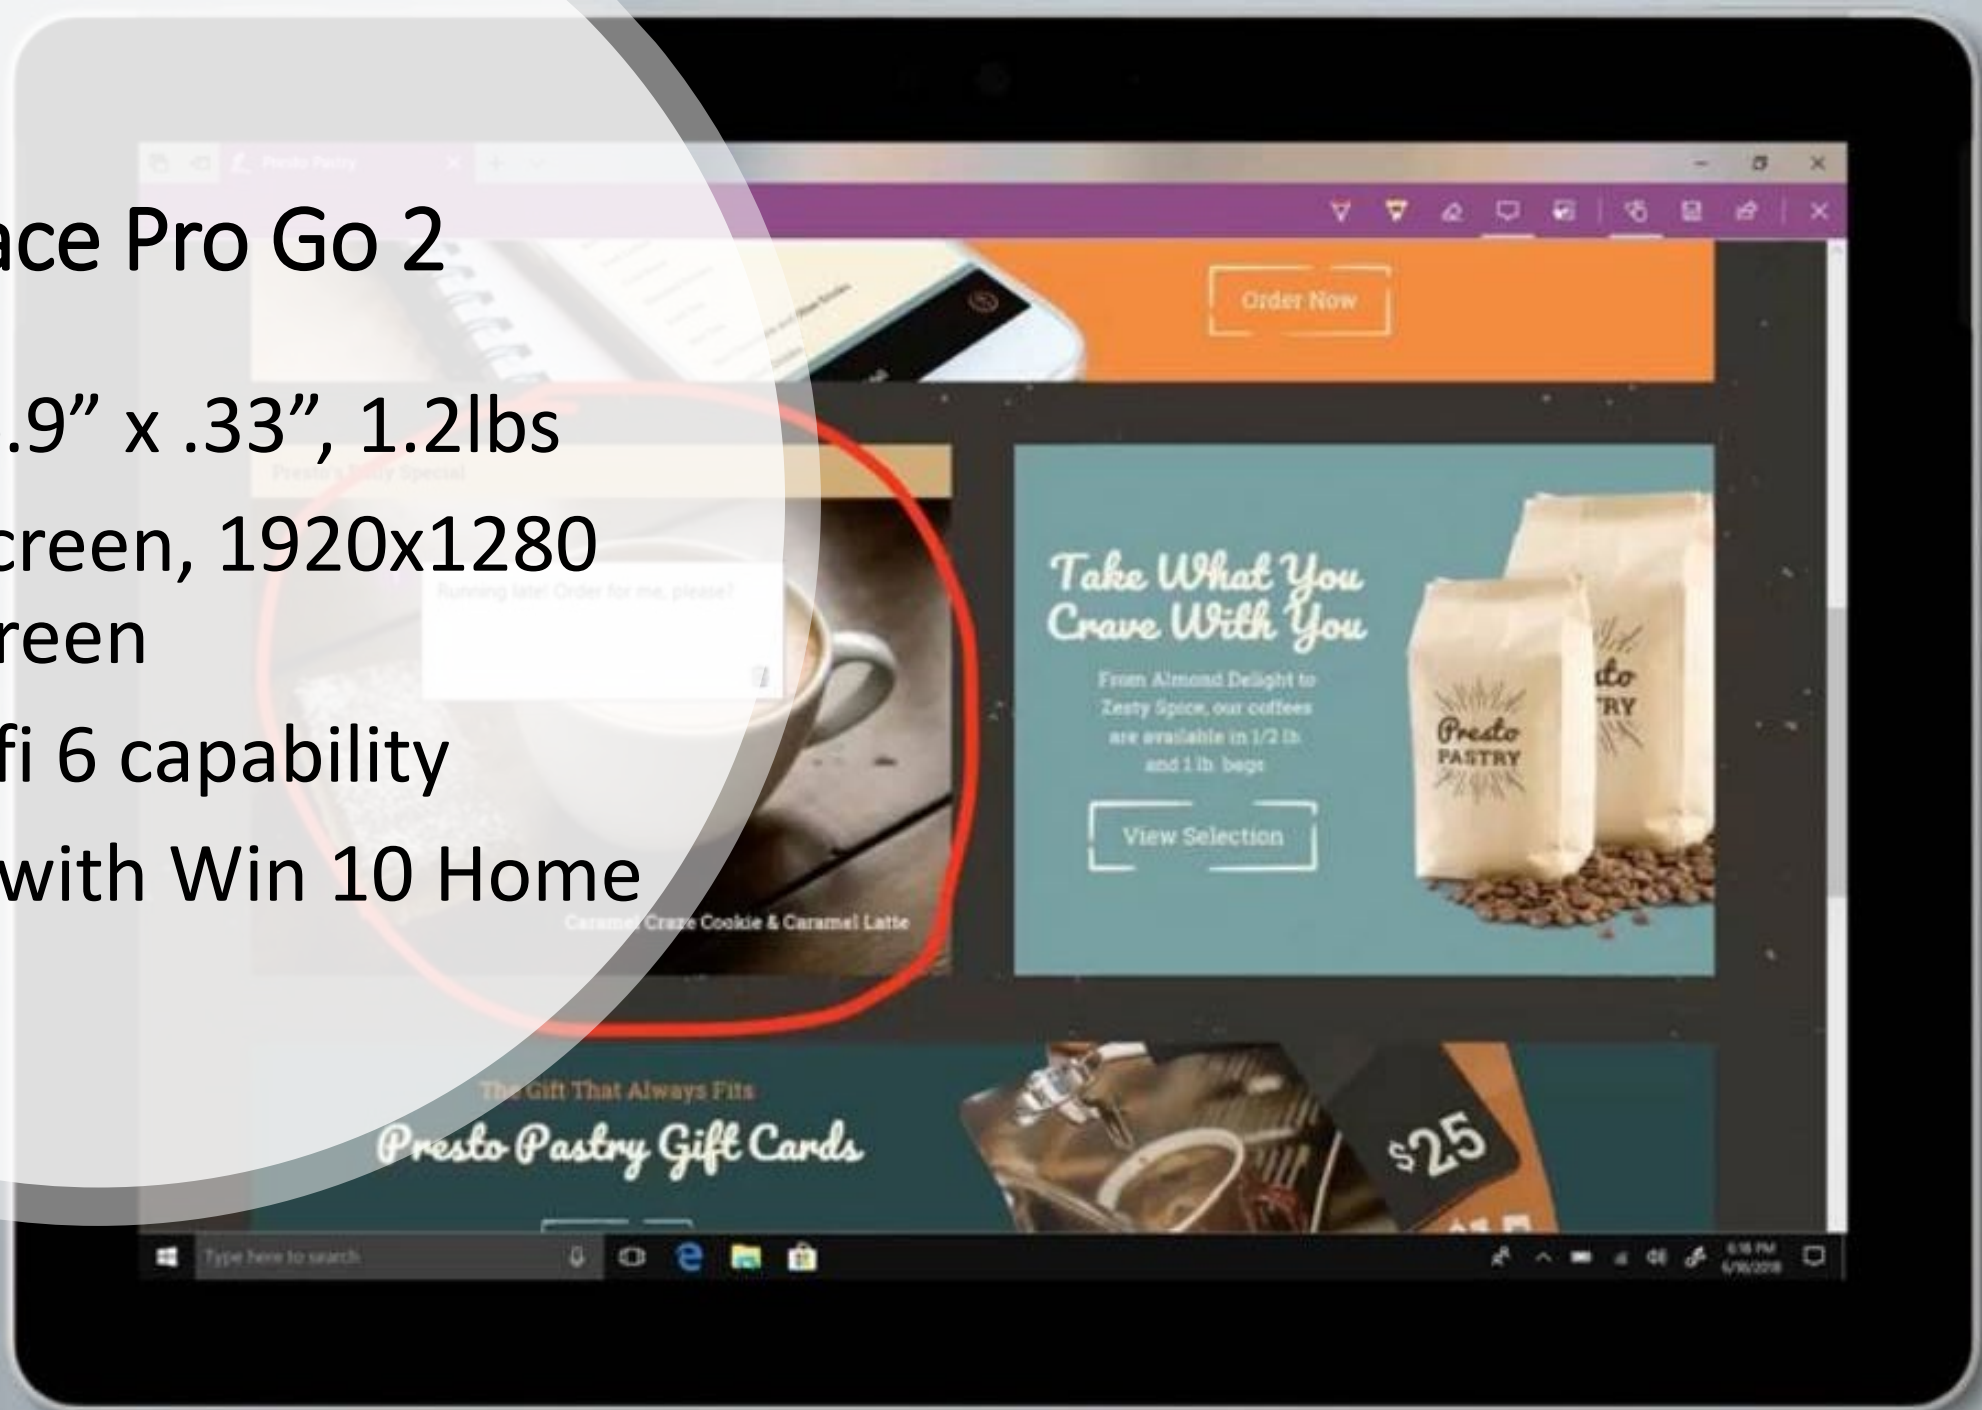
ace Pro Go 2

.9” x .33”, 1.2lbs

creen, 1920x1280
reen

fi 6 capability

with Win 10 Home

Presto Pastry

Order Now

Presto's Daily Special

Running late! Order for me, please!

Caramel Craze Cookie & Caramel Latte

Take What You Crave With You

From Almond Delight to Zesty Spice, our coffees are available in 1/2 lb and 1 lb bags

View Selection

Presto PASTRY

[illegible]to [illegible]TRY

The Gift That Always Fits

Presto Pastry Gift Cards

$25

Type here to search

6:16 PM 6/16/2018